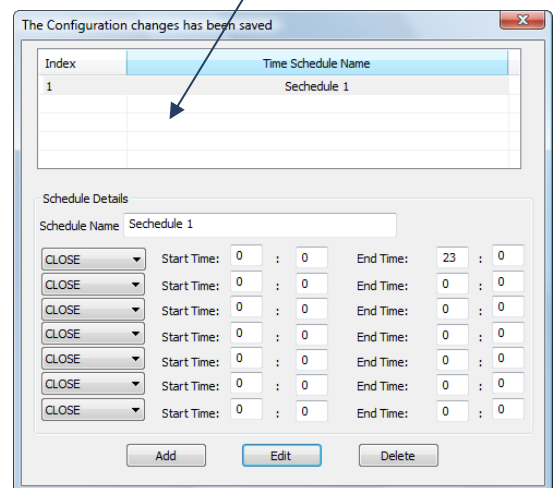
The Configuration changes has been saved

| Index | Time Schedule Name |
|---|---|
| 1 | Sechedule 1 |

Schedule Details

Schedule Name Sechedule 1

CLOSE Start Time: 0 : 0 End Time: 23 : 0
CLOSE Start Time: 0 : 0 End Time: 0 : 0
CLOSE Start Time: 0 : 0 End Time: 0 : 0
CLOSE Start Time: 0 : 0 End Time: 0 : 0
CLOSE Start Time: 0 : 0 End Time: 0 : 0
CLOSE Start Time: 0 : 0 End Time: 0 : 0
CLOSE Start Time: 0 : 0 End Time: 0 : 0

Add Edit Delete